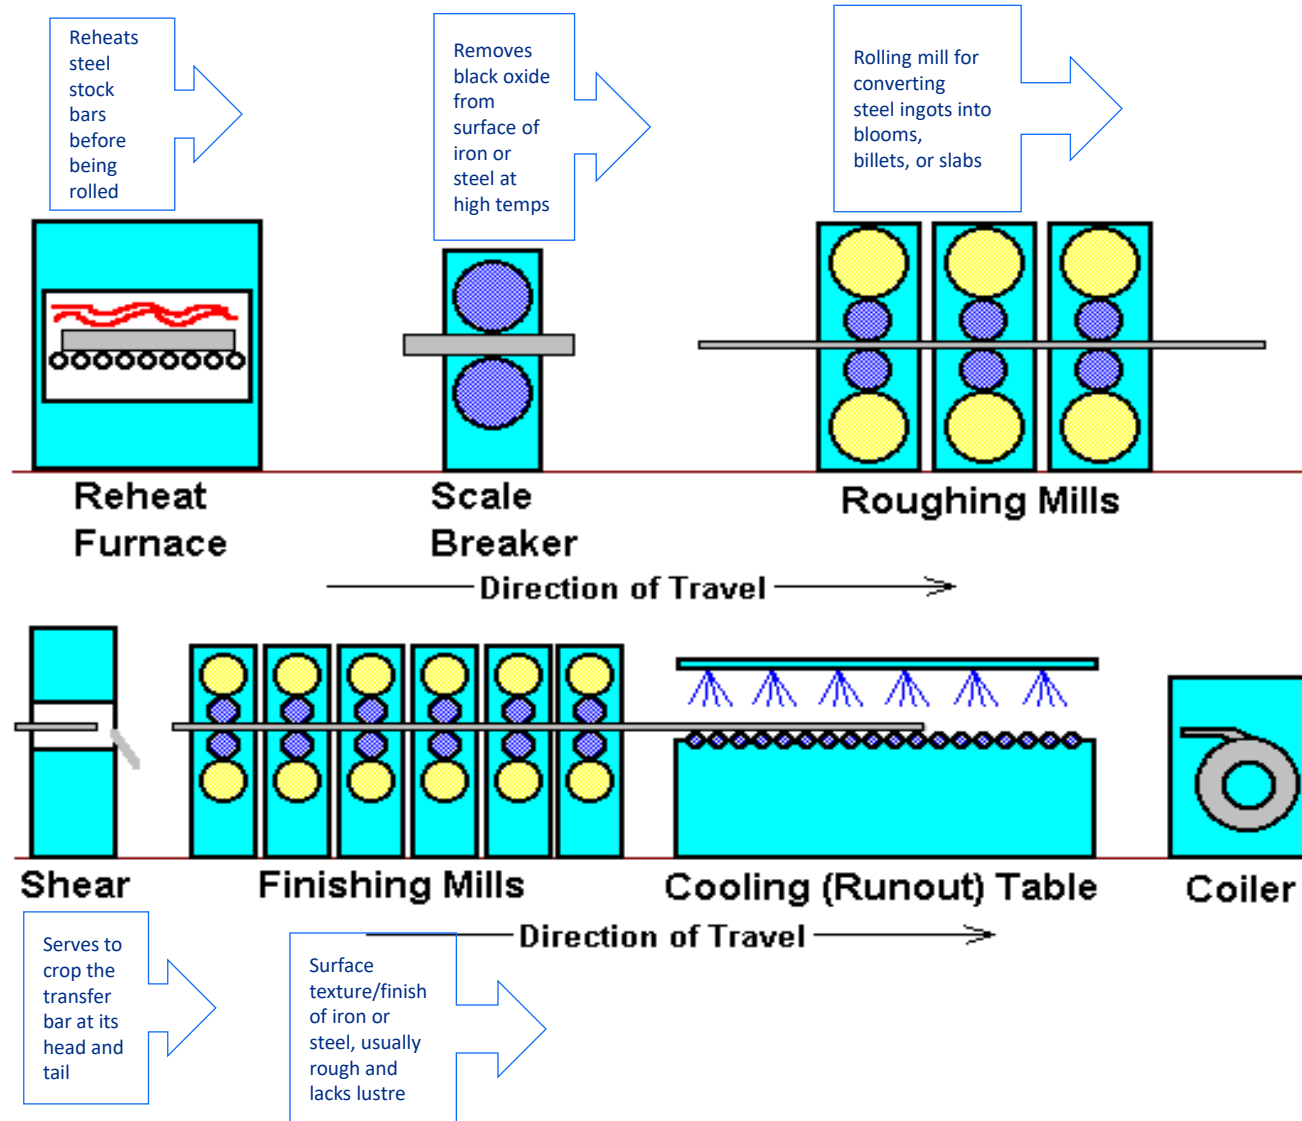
Reheats steel stock bars before being rolled

Removes black oxide from surface of iron or steel at high temps

Rolling mill for converting steel ingots into blooms, billets, or slabs

Reheat Furnace

Scale Breaker

Roughing Mills

Direction of Travel

Shear

Finishing Mills

Cooling (Runout) Table

Coiler

Serves to crop the transfer bar at its head and tail

Surface texture/finish of iron or steel, usually rough and lacks lustre

Direction of Travel